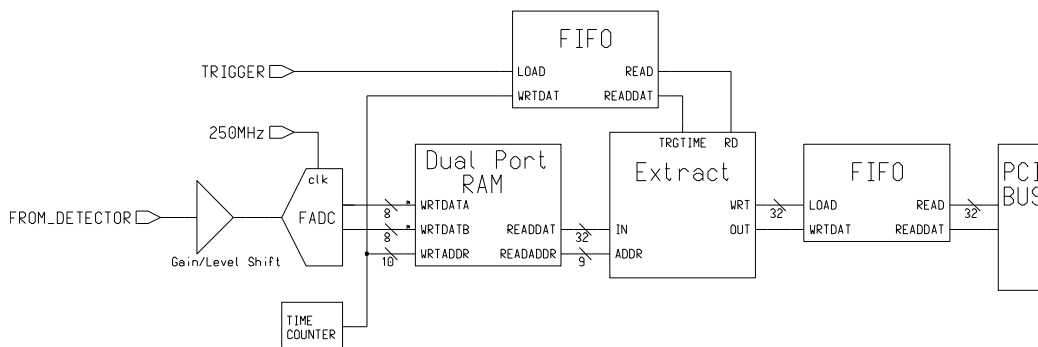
FIFO
TRIGGER
LOAD
READ
WRTDAT
READDAT
250MHz
TRGTIME
RD
Dual Port RAM
Extract
FIFO
PCI BUS
clk
FROM_DETECTOR
FADC
8
WRTDATA
8
WRTDATB
READDAT
32
IN
WRT
32
LOAD
READ
32
OUT
WRTDAT
READDAT
10
WRTADDR
READADDR
9
ADDR
Gain/Level Shift
TIME COUNTER